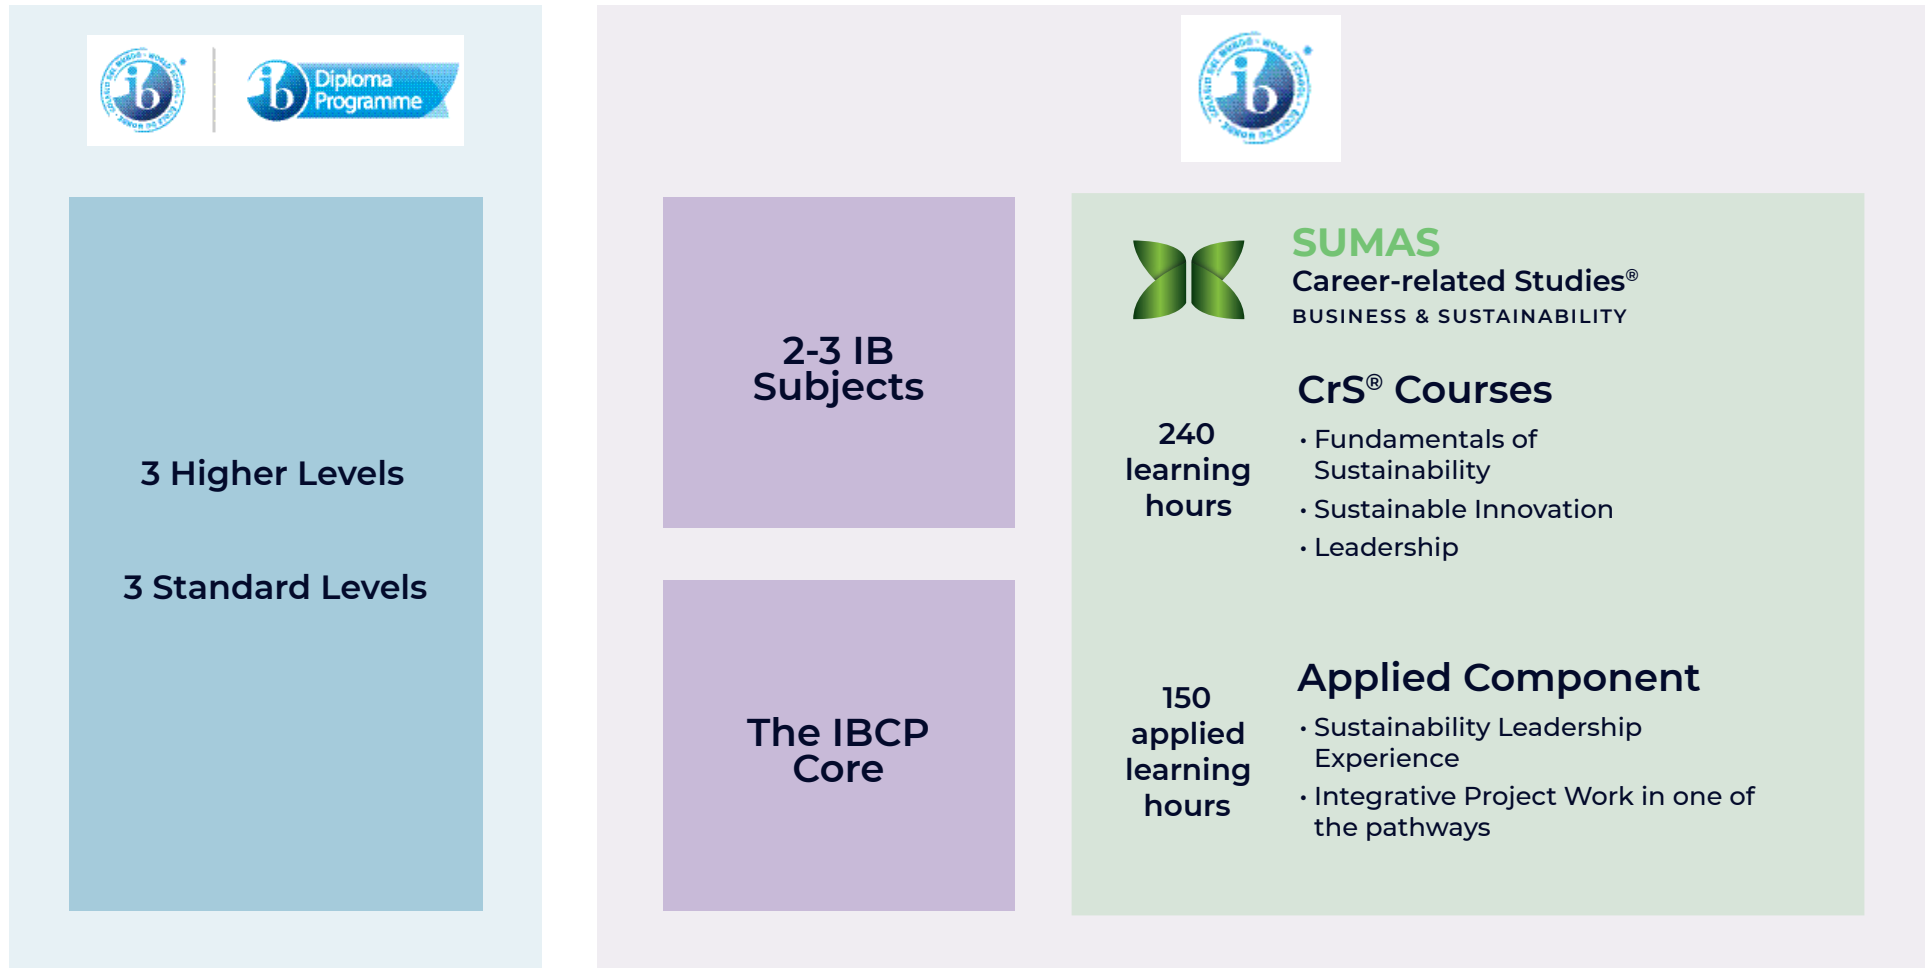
ib Diploma Programme

3 Higher Levels

3 Standard Levels

ib

2-3 IB Subjects

The IBCP Core

SUMAS
Career-related Studies®
BUSINESS & SUSTAINABILITY

240 learning hours

CrS® Courses
• Fundamentals of Sustainability
• Sustainable Innovation
• Leadership

150 applied learning hours

Applied Component
• Sustainability Leadership Experience
• Integrative Project Work in one of the pathways